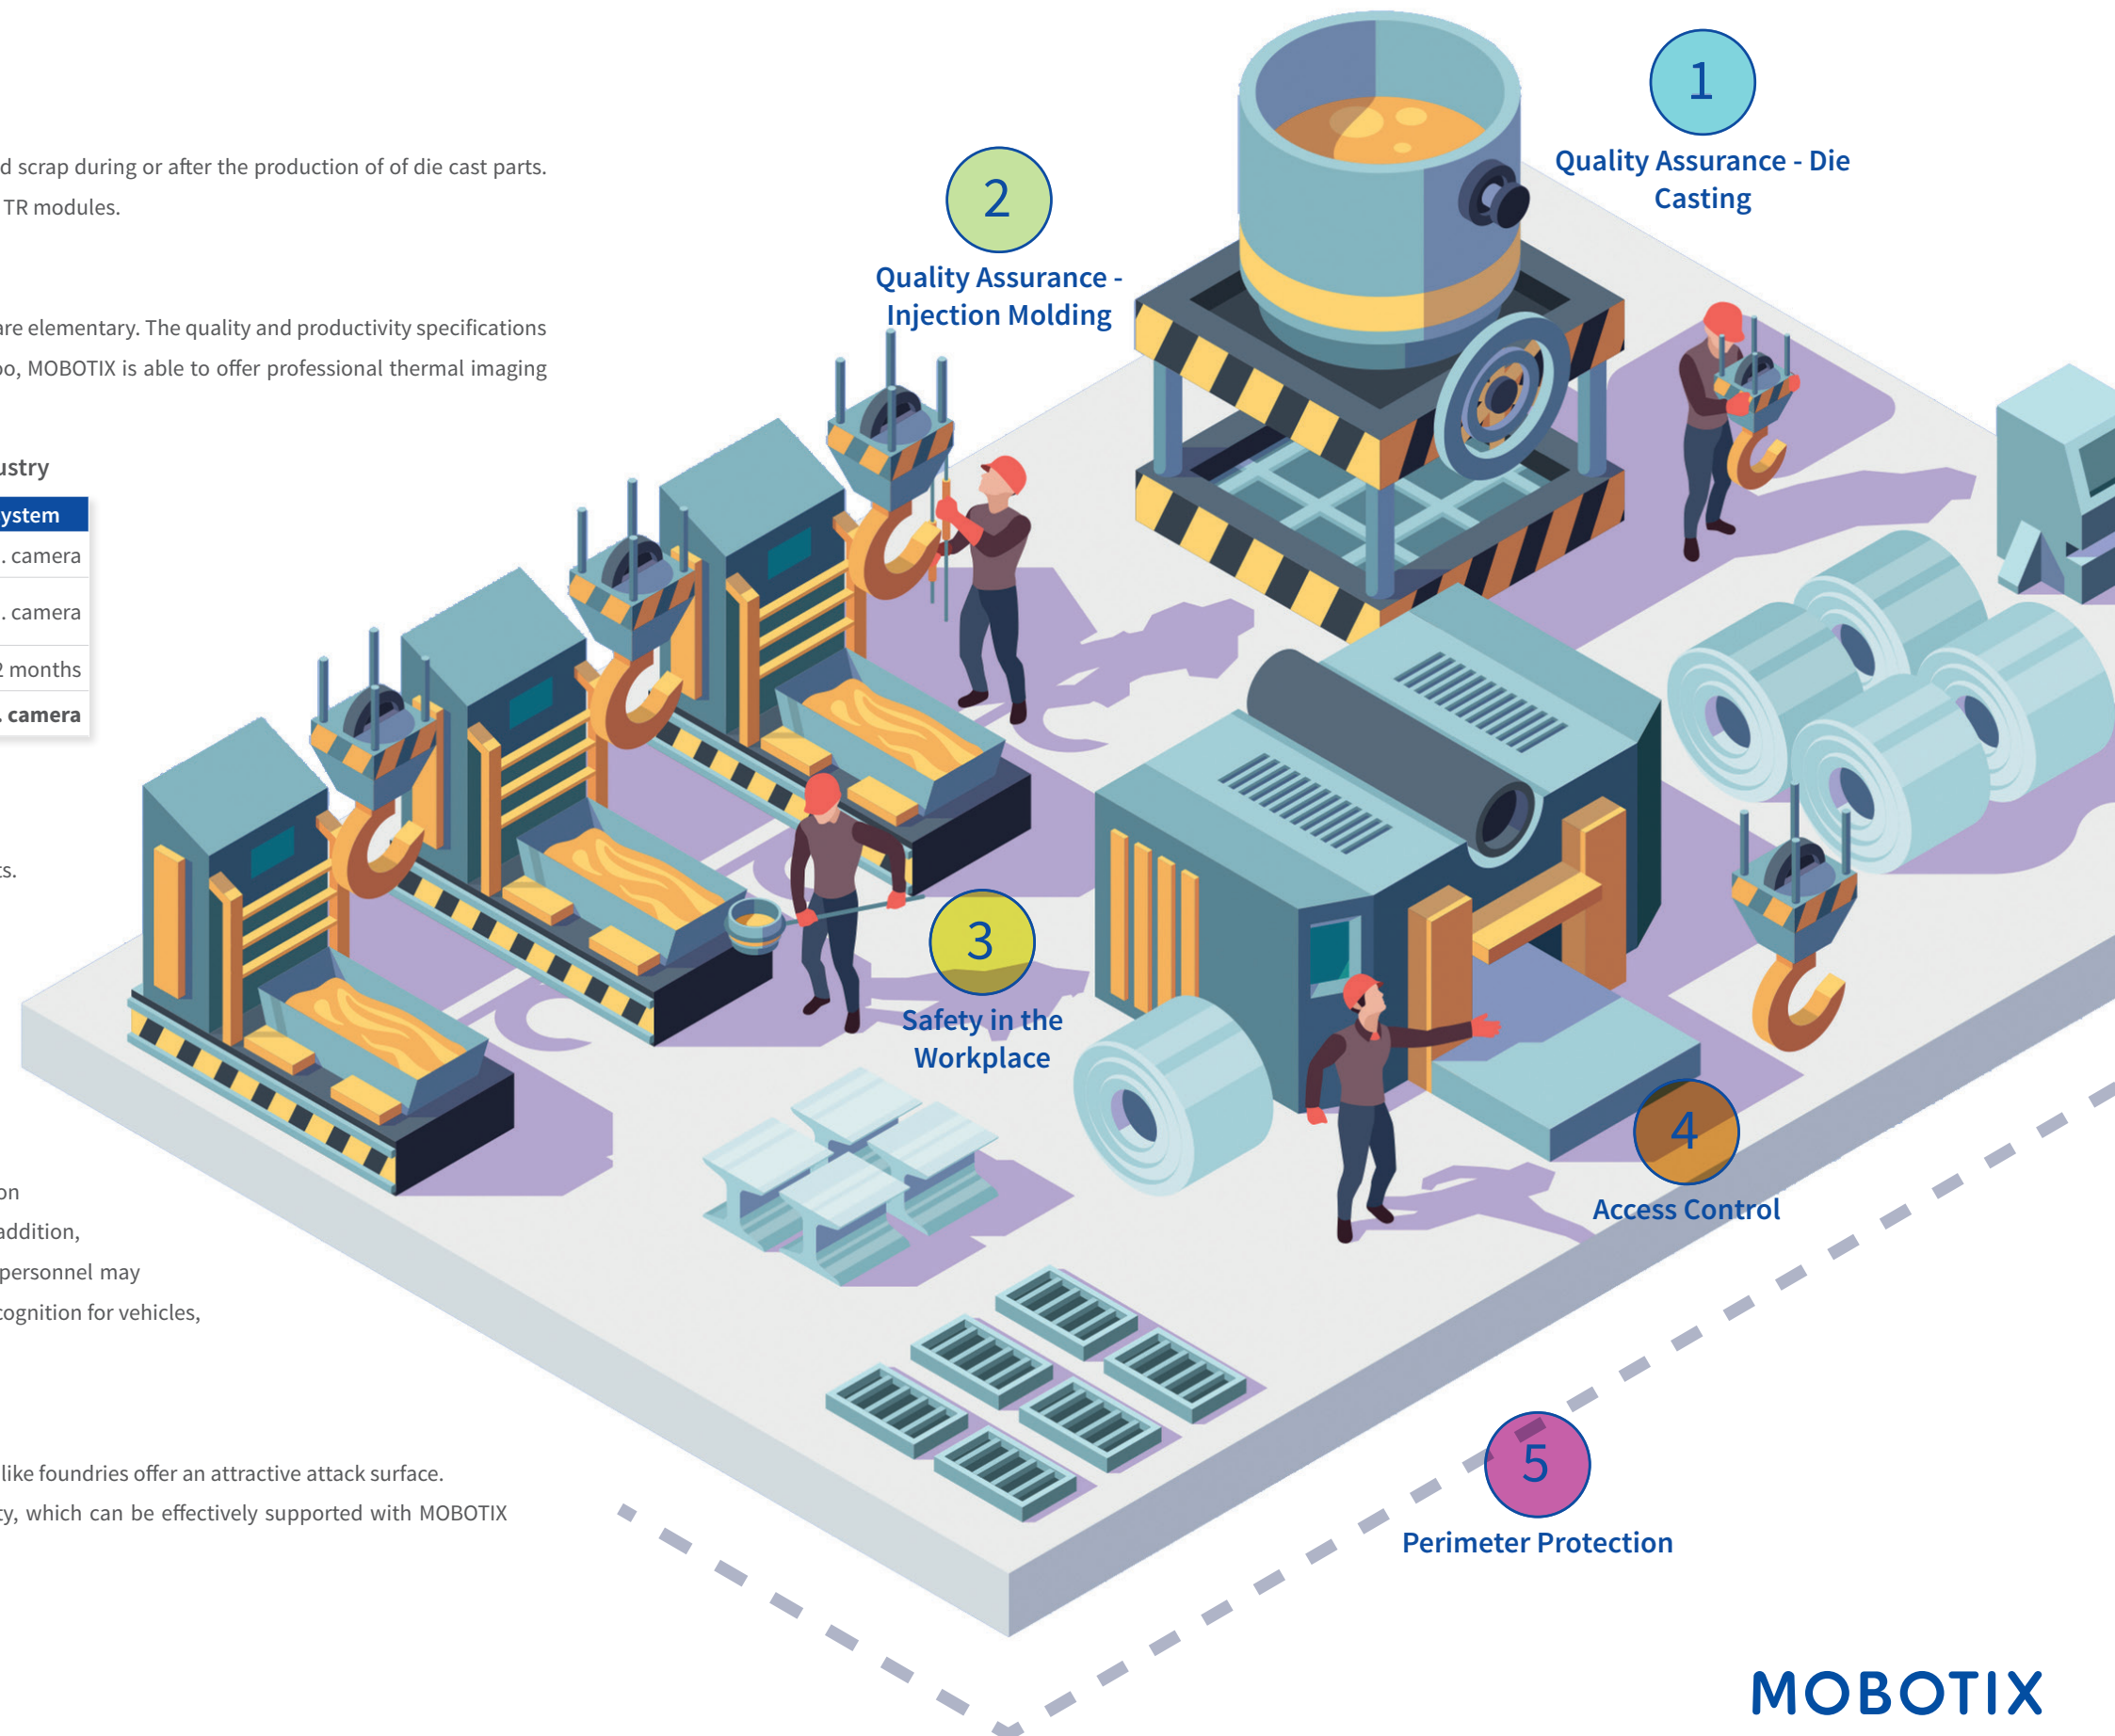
d scrap during or after the production of of die cast parts.
TR modules.

are elementary. The quality and productivity specifications
oo, MOBOTIX is able to offer professional thermal imaging

ustry

| ystem |
|---|
| . camera |
| . camera |
| 2 months |
| . camera |

ts.

on
addition,
personnel may
cognition for vehicles,

like foundries offer an attractive attack surface.
ty, which can be effectively supported with MOBOTIX

1
Quality Assurance - Die Casting

2
Quality Assurance - Injection Molding

3
Safety in the Workplace

4
Access Control

5
Perimeter Protection

MOBOTIX